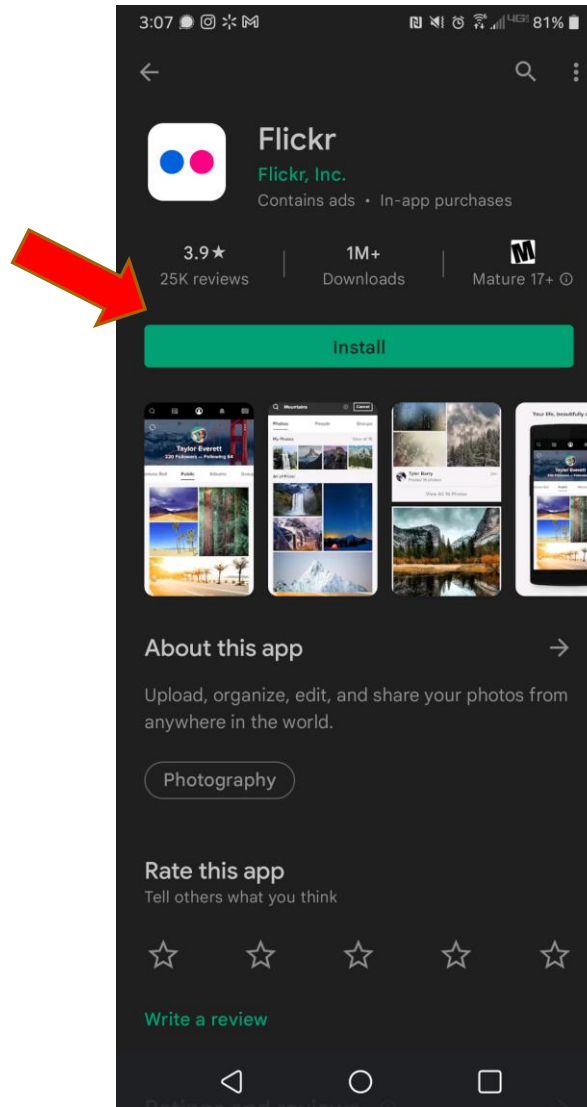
3:07 81%

Flickr
Flickr, Inc.
Contains ads • In-app purchases

3.9★
25K reviews

1M+
Downloads

M
Mature 17+ ⓘ

Install

Taylor Everett
220 Followers — Following 64

Mountains
Cancel
Photos People Groups
My Photos
All of Flickr

Tyler Berry

View All 15 Photos

Your life, beautifully

About this app

Upload, organize, edit, and share your photos from anywhere in the world.

Photography

Rate this app
Tell others what you think

Write a review